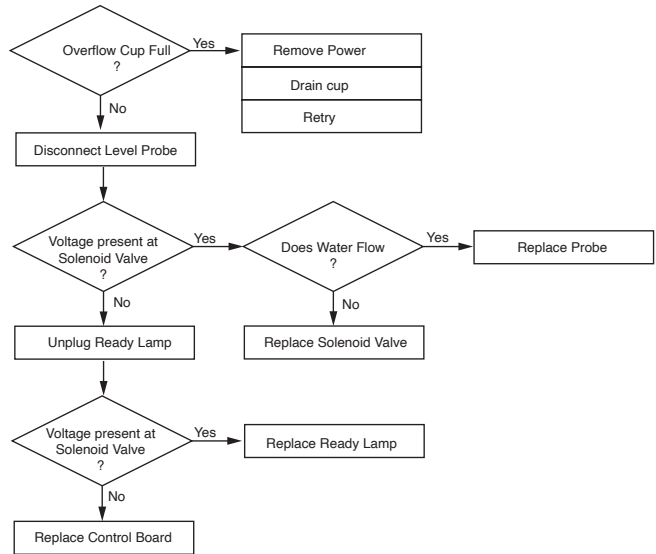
Overflow Cup Full ?

Yes

Remove Power

Drain cup

Retry

No

Disconnect Level Probe

Voltage present at Solenoid Valve ?

Yes

Does Water Flow ?

Yes

Replace Probe

No

Replace Solenoid Valve

No

Unplug Ready Lamp

Voltage present at Solenoid Valve ?

Yes

Replace Ready Lamp

No

Replace Control Board